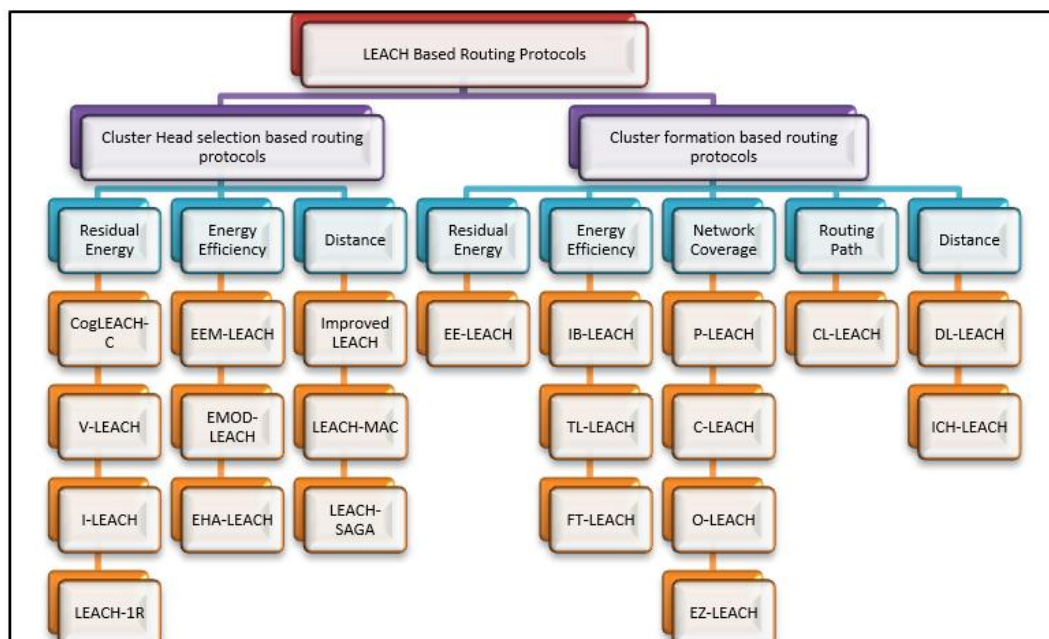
LEACH Based Routing Protocols

Cluster Head selection based routing protocols

Cluster formation based routing protocols

Residual Energy

CogLEACH-C

V-LEACH

I-LEACH

LEACH-1R

Energy Efficiency

EEM-LEACH

EMOD-LEACH

EHA-LEACH

Distance

Improved LEACH

LEACH-MAC

LEACH-SAGA

Residual Energy

EE-LEACH

Energy Efficiency

IB-LEACH

TL-LEACH

FT-LEACH

Network Coverage

P-LEACH

C-LEACH

O-LEACH

EZ-LEACH

Routing Path

CL-LEACH

Distance

DL-LEACH

ICH-LEACH